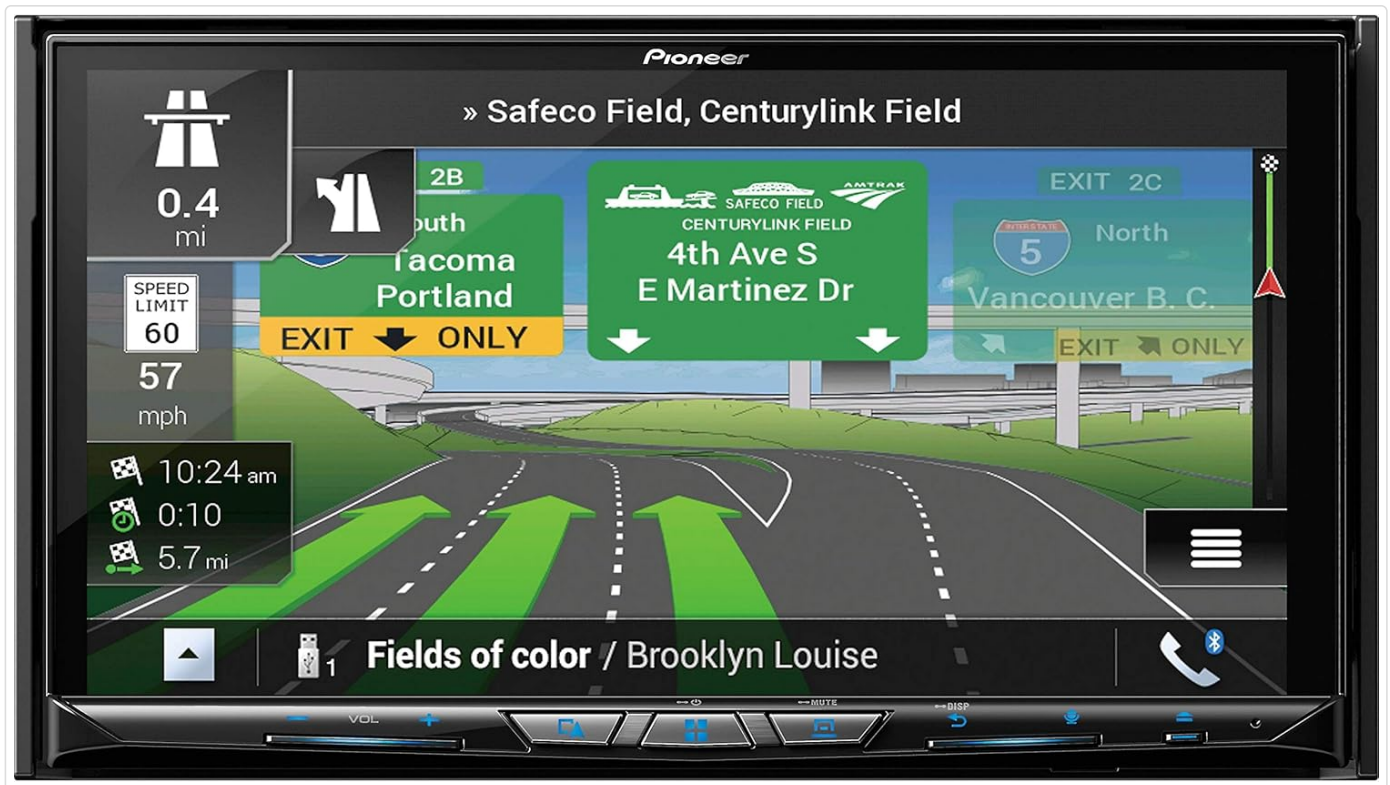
Pioneer

» Safeco Field, Centurylink Field

0.4
mi

SPEED LIMIT
60

57
mph

10:24 am
0:10
5.7 mi

2B
outh
Tacoma
Portland
EXIT ONLY

SAFECO FIELD
AMTRAK
CENTURYLINK FIELD
4th Ave S
E Martinez Dr

EXIT 2C
INTERSTATE
5
North
Vancouver B. C.
EXIT ONLY

1
Fields of color / Brooklyn Louise

VOL
MUTE
DISP